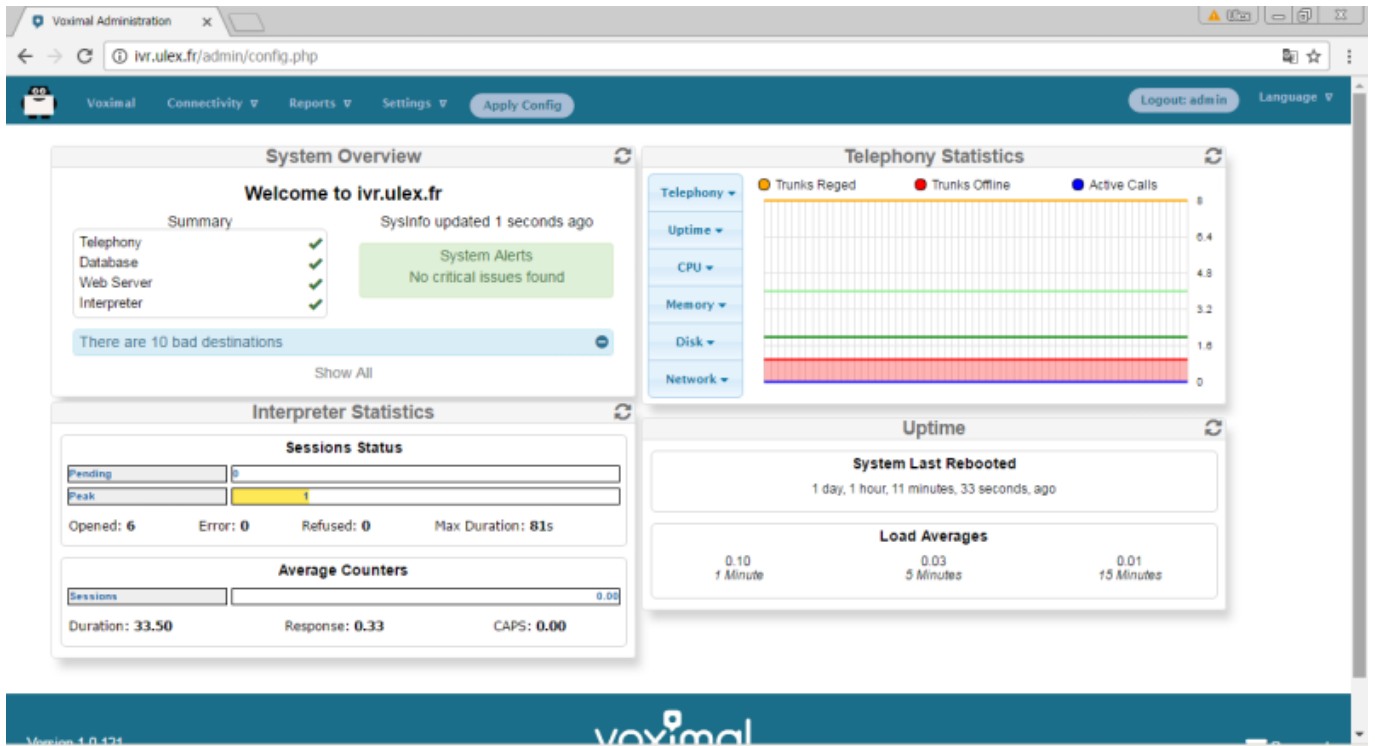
Voximal Administration

ivr.ulex.fr/admin/config.php

Voximal Connectivity ▾ Reports ▾ Settings ▾ Apply Config

Logout: admin Language ▾

System Overview

Welcome to ivr.ulex.fr

Summary

Telephony
Database
Web Server
Interpreter

SysInfo updated 1 seconds ago

System Alerts
No critical issues found

There are 10 bad destinations

Show All

Telephony Statistics

Telephony ▾
Uptime ▾
CPU ▾
Memory ▾
Disk ▾
Network ▾

Trunks Reged Trunks Offline Active Calls

8
6.4
4.8
3.2
1.6
0

Interpreter Statistics

Sessions Status

Pending 0
Peak 1

Opened: 6 Error: 0 Refused: 0 Max Duration: 81s

Average Counters

Sessions 0.00

Duration: 33.50 Response: 0.33 CAPS: 0.00

Uptime

System Last Rebooted

1 day, 1 hour, 11 minutes, 33 seconds, ago

Load Averages

0.10
1 Minute

0.03
5 Minutes

0.01
15 Minutes

Version 1.0.121

voximal